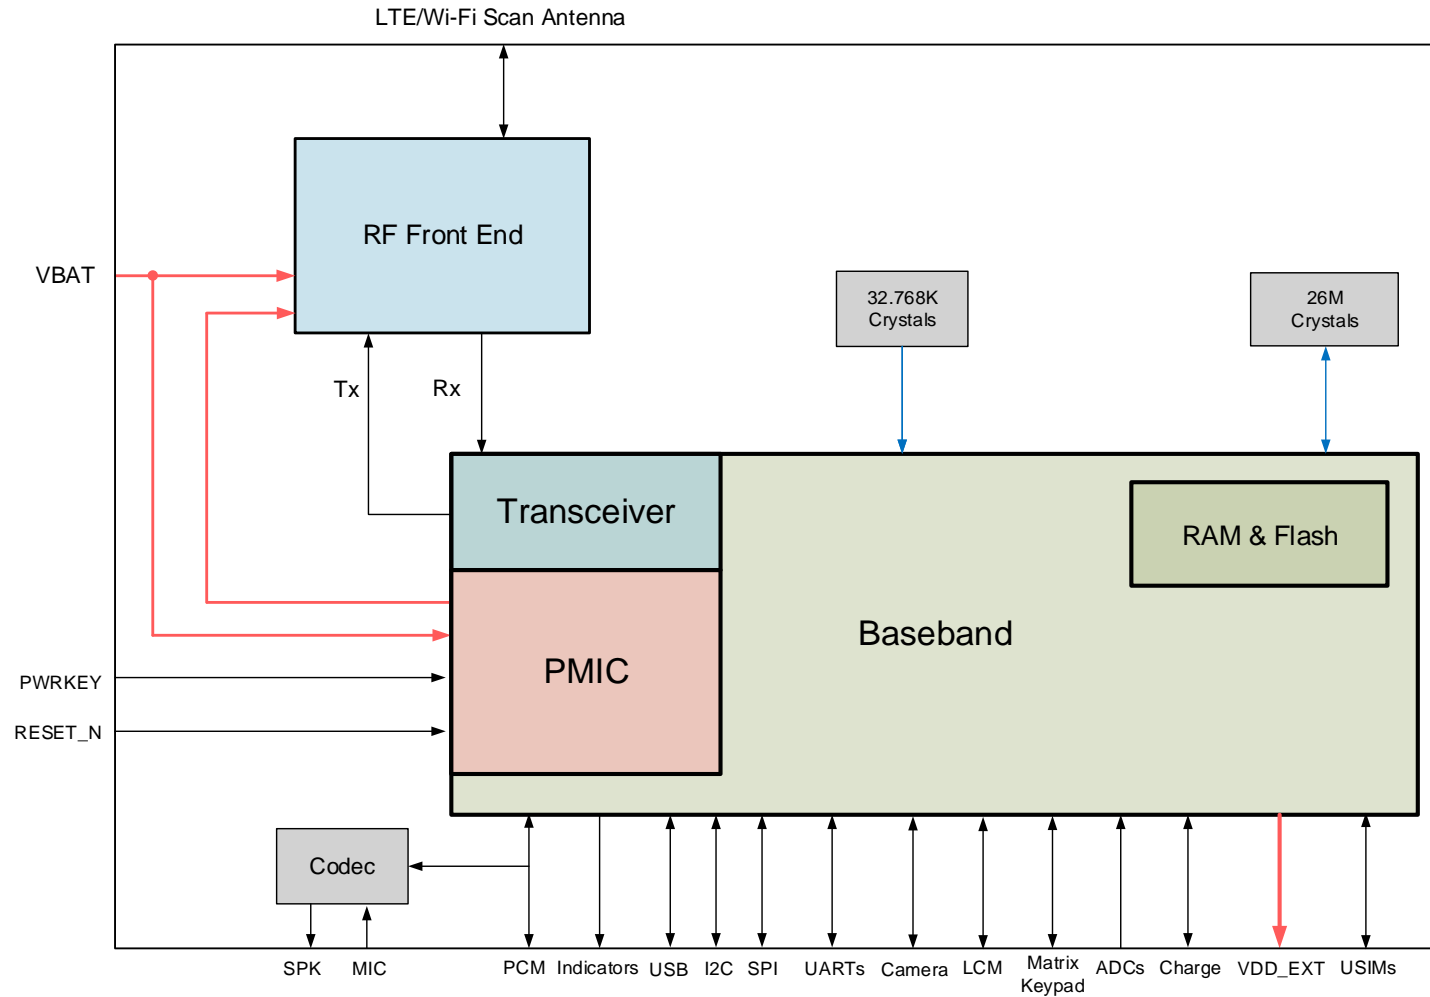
LTE/Wi-Fi Scan Antenna

RF Front End

VBAT

32.768K Crystals

26M Crystals

Tx

Rx

Transceiver

RAM & Flash

Baseband

PMIC

PWRKEY

RESET_N

Codec

SPK MIC PCM Indicators USB I2C SPI UARTs Camera LCM Matrix Keypad ADCs Charge VDD_EXT USIMs